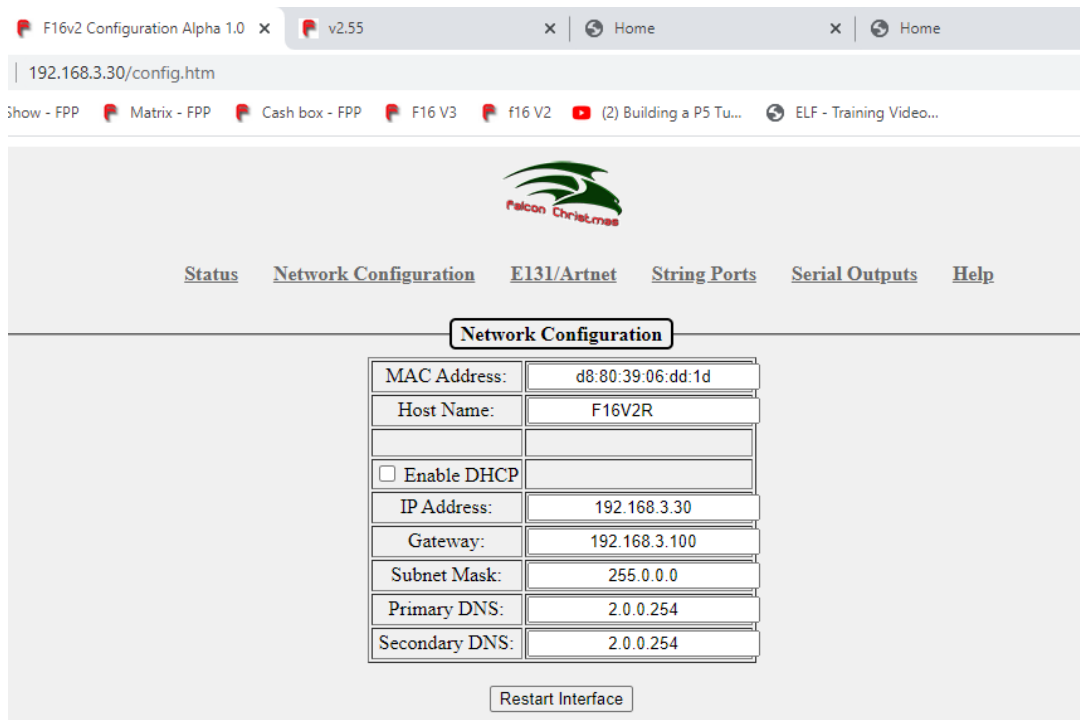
F16v2 Configuration Alpha 1.0 × v2.55 × Home × Home

192.168.3.30/config.htm

Show - FPP Matrix - FPP Cash box - FPP F16 V3 f16 V2 (2) Building a P5 Tu... ELF - Training Video...

Falcon Christmas

Status Network Configuration E131/Artnet String Ports Serial Outputs Help

Network Configuration

| | |
|---|---|
| MAC Address: | d8:80:39:06:dd:1d |
| Host Name: | F16V2R |
| | |
| ☐ Enable DHCP | |
| IP Address: | 192.168.3.30 |
| Gateway: | 192.168.3.100 |
| Subnet Mask: | 255.0.0.0 |
| Primary DNS: | 2.0.0.254 |
| Secondary DNS: | 2.0.0.254 |

Restart Interface